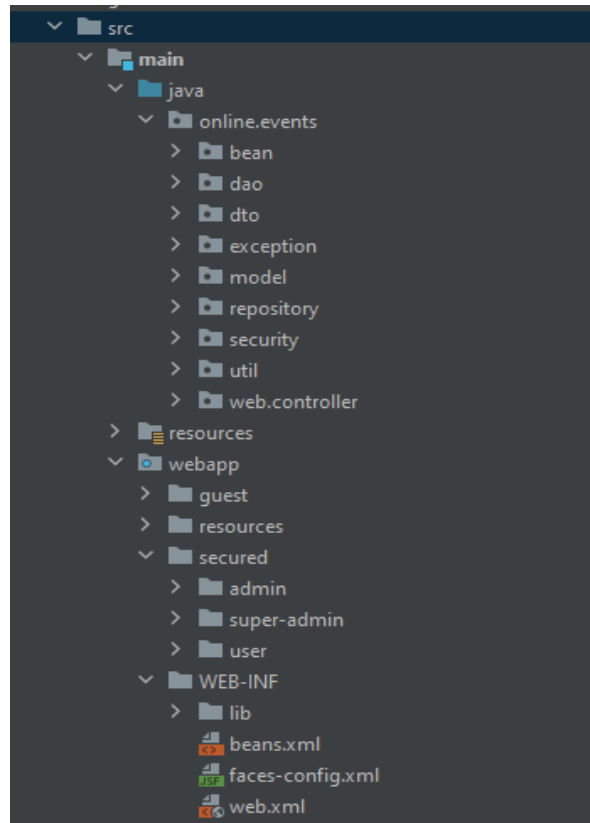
src
main
java
online.events
bean
dao
dto
exception
model
repository
security
util
web.controller
resources
webapp
guest
resources
secured
admin
super-admin
user
WEB-INF
lib
beans.xml
faces-config.xml
web.xml